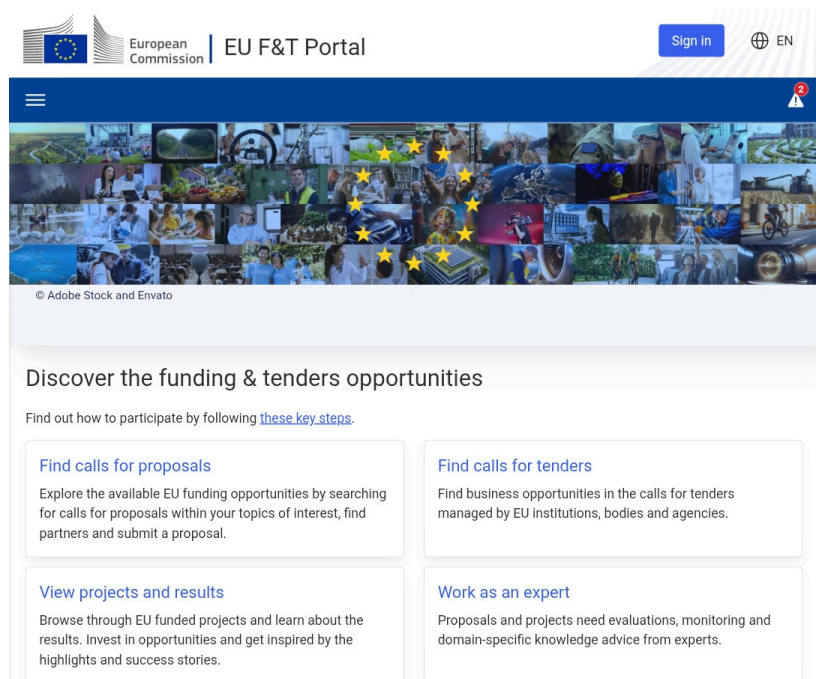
European Commission | EU F&T Portal

Sign in

EN

2

© Adobe Stock and Envato

Discover the funding & tenders opportunities

Find out how to participate by following these key steps.

Find calls for proposals

Explore the available EU funding opportunities by searching for calls for proposals within your topics of interest, find partners and submit a proposal.

Find calls for tenders

Find business opportunities in the calls for tenders managed by EU institutions, bodies and agencies.

View projects and results

Browse through EU funded projects and learn about the results. Invest in opportunities and get inspired by the highlights and success stories.

Work as an expert

Proposals and projects need evaluations, monitoring and domain-specific knowledge advice from experts.